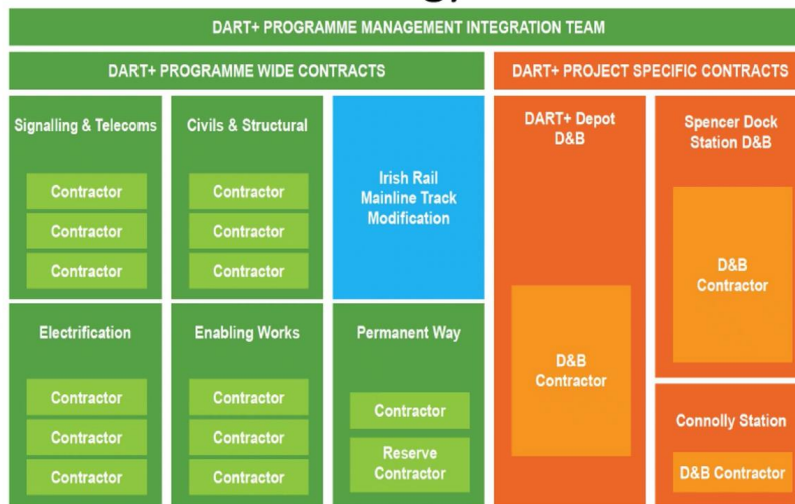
DART+ PROGRAMME MANAGEMENT INTEGRATION TEAM

DART+ PROGRAMME WIDE CONTRACTS

Signalling & Telecoms

Contractor

Contractor

Contractor

Civils & Structural

Contractor

Contractor

Contractor

Irish Rail Mainline Track Modification

Electrification

Contractor

Contractor

Contractor

Enabling Works

Contractor

Contractor

Contractor

Permanent Way

Contractor

Reserve Contractor

DART+ PROJECT SPECIFIC CONTRACTS

DART+ Depot D&B

D&B Contractor

Spencer Dock Station D&B

D&B Contractor

Connolly Station

D&B Contractor